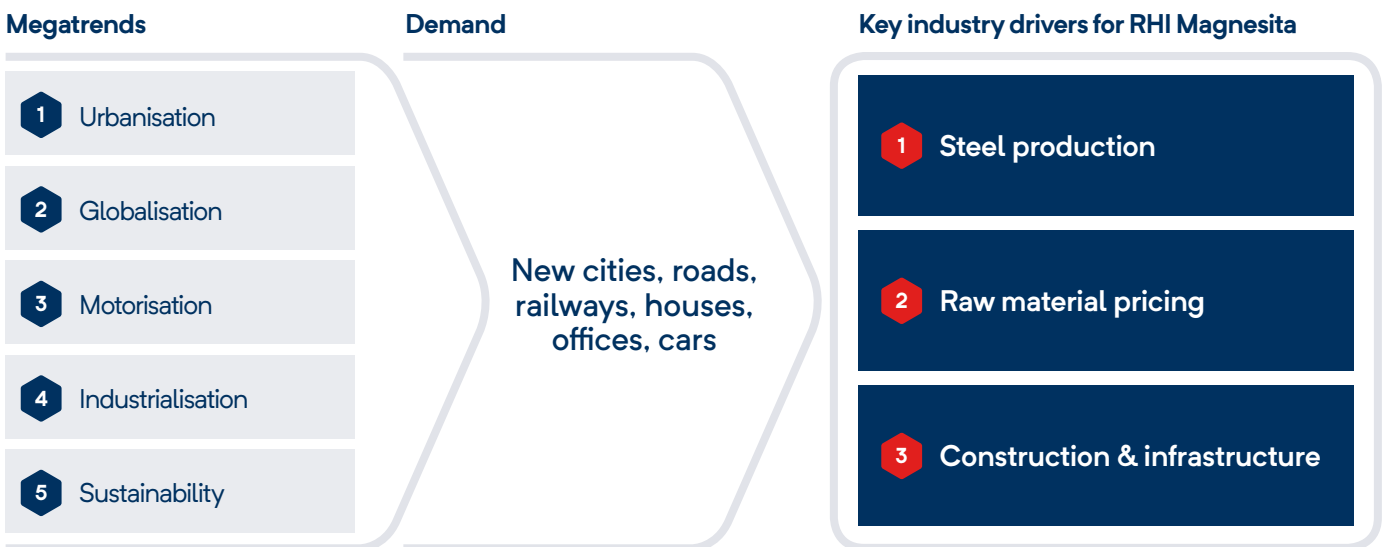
Megatrends

1 Urbanisation

2 Globalisation

3 Motorisation

4 Industrialisation

5 Sustainability

Demand

New cities, roads, railways, houses, offices, cars

Key industry drivers for RHI Magnesita

1 Steel production

2 Raw material pricing

3 Construction & infrastructure